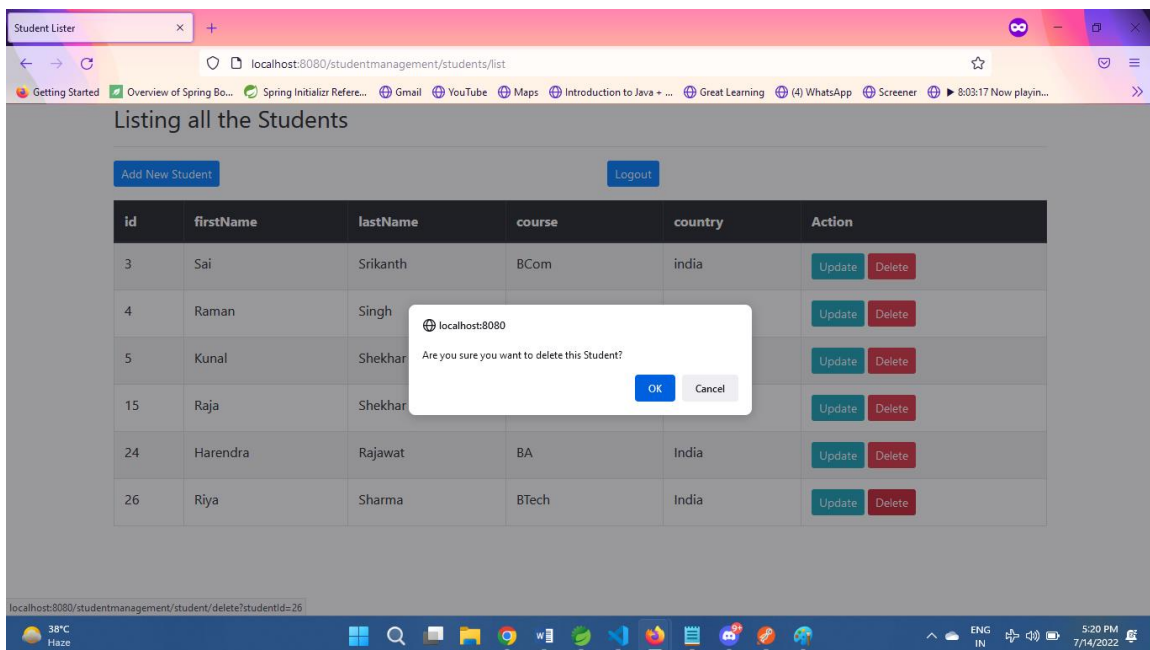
Student Lister ×

localhost:8080/studentmanagement/students/list

Getting Started Overview of Spring Bo... Spring Initializr Refere... Gmail YouTube Maps Introduction to Java + ... Great Learning (4) WhatsApp Screener ▶ 8:03:17 Now playin...

Listing all the Students

Add New Student

Logout

| id | firstName | lastName | course | country | Action |
|---|---|---|---|---|---|
| 3 | Sai | Srikanth | BCom | india | Update Delete |
| 4 | Raman | Singh | | | Update Delete |
| 5 | Kunal | Shekhar | | | Update Delete |
| 15 | Raja | Shekhar | | | Update Delete |
| 24 | Harendra | Rajawat | BA | India | Update Delete |
| 26 | Riya | Sharma | BTech | India | Update Delete |

localhost:8080

Are you sure you want to delete this Student?

OK Cancel

localhost:8080/studentmanagement/student/delete?studentId=26

38°C Haze

ENG IN

5:20 PM 7/14/2022